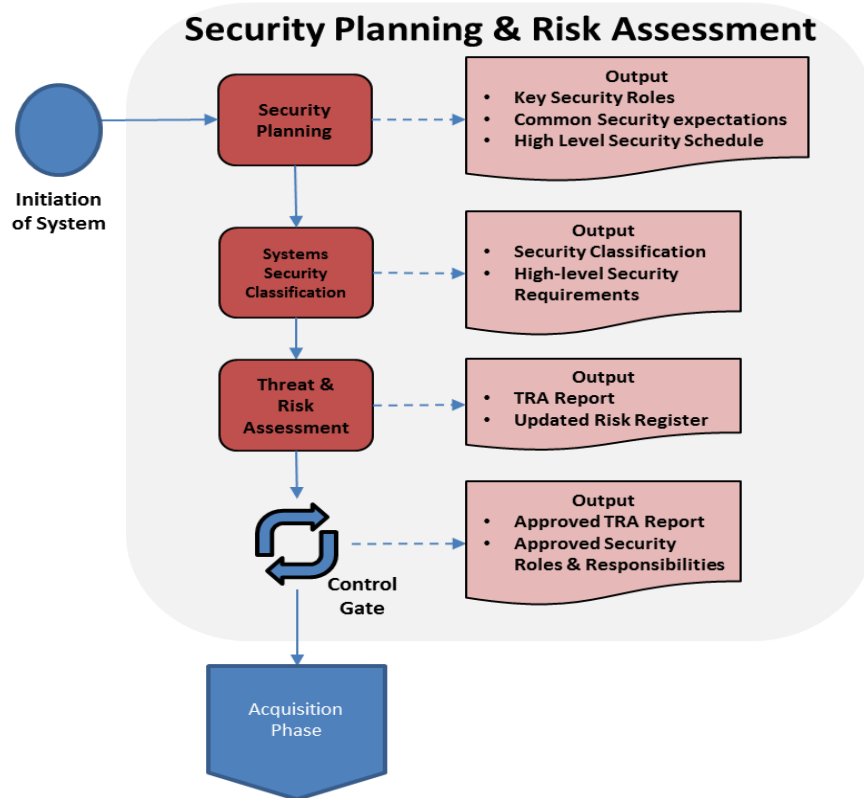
Security Planning & Risk Assessment

Initiation of System

Security Planning

Output
- Key Security Roles
- Common Security expectations
- High Level Security Schedule

Systems Security Classification

Output
- Security Classification
- High-level Security Requirements

Threat & Risk Assessment

Output
- TRA Report
- Updated Risk Register

Control Gate

Output
- Approved TRA Report
- Approved Security Roles & Responsibilities

Acquisition Phase